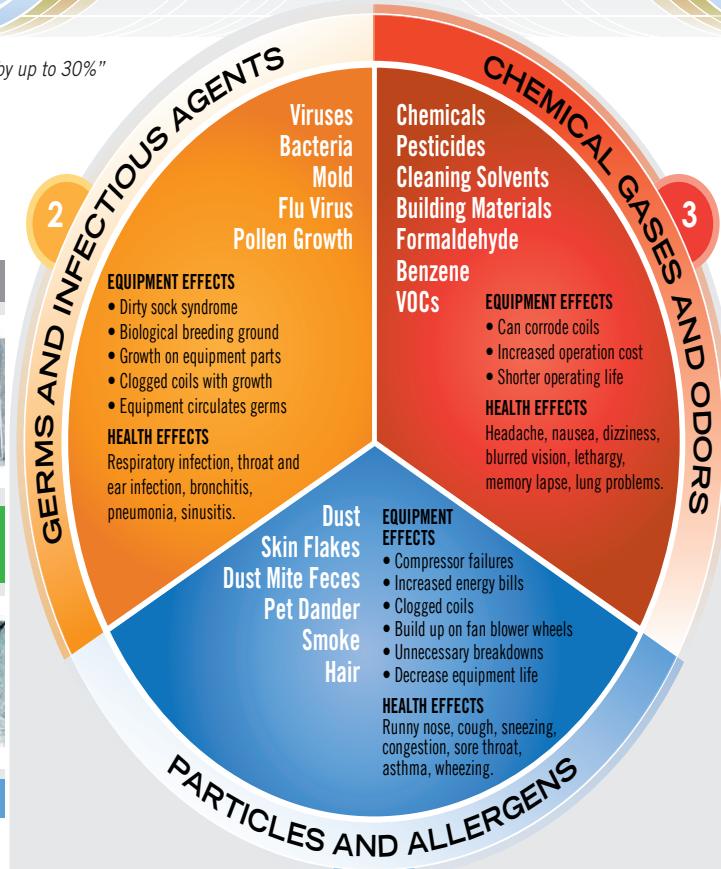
by up to 30%"

GERMS AND INFECTIOUS AGENTS

2

Viruses
Bacteria
Mold
Flu Virus
Pollen Growth

EQUIPMENT EFFECTS
• Dirty sock syndrome
• Biological breeding ground
• Growth on equipment parts
• Clogged coils with growth
• Equipment circulates germs

HEALTH EFFECTS
Respiratory infection, throat and ear infection, bronchitis, pneumonia, sinusitis.

CHEMICAL GASES AND ODORS

3

Chemicals
Pesticides
Cleaning Solvents
Building Materials
Formaldehyde
Benzene
VOCs

EQUIPMENT EFFECTS
• Can corrode coils
• Increased operation cost
• Shorter operating life

HEALTH EFFECTS
Headache, nausea, dizziness, blurred vision, lethargy, memory lapse, lung problems.

Dust
Skin Flakes
Dust Mite Feces
Pet Dander
Smoke
Hair

EQUIPMENT EFFECTS
• Compressor failures
• Increased energy bills
• Clogged coils
• Build up on fan blower wheels
• Unnecessary breakdowns
• Decrease equipment life

HEALTH EFFECTS
Runny nose, cough, sneezing, congestion, sore throat, asthma, wheezing.

PARTICLES AND ALLERGENS